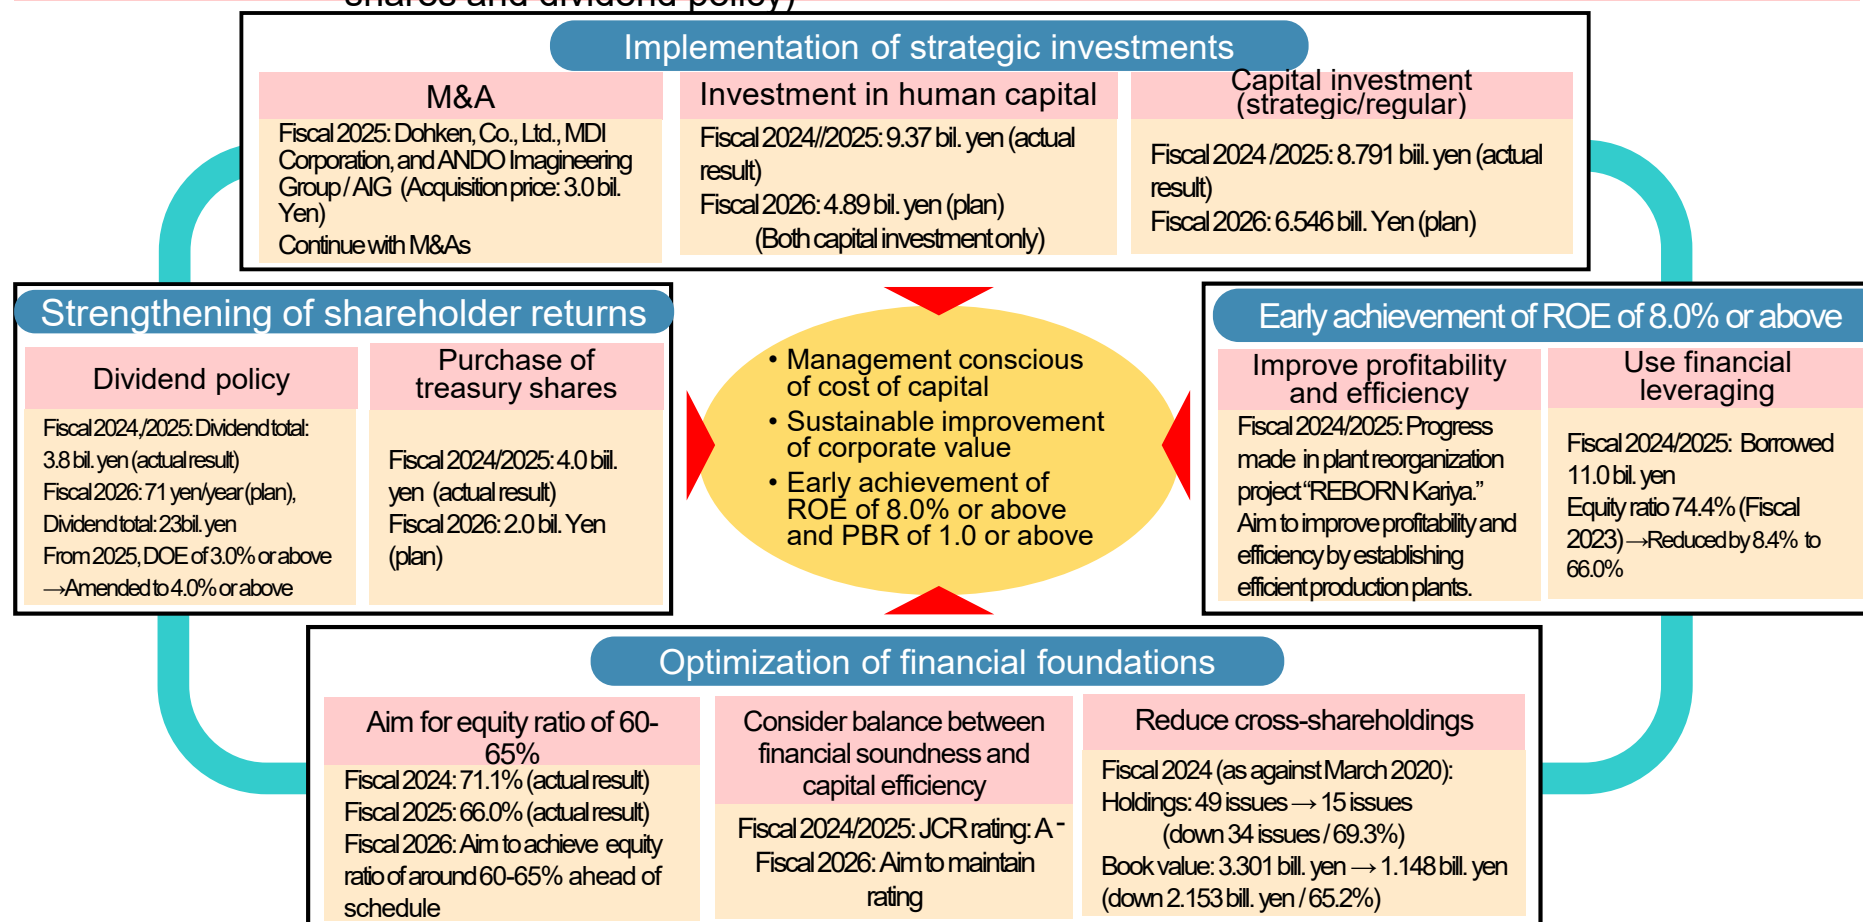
shares and dividend policy)

Implementation of strategic investments

M&A

Fiscal 2025: Dohken, Co., Ltd., MDI Corporation, and ANDO Imagineering Group / AIG (Acquisition price: 3.0 bil. Yen)

Continue with M&As

Investment in human capital

Fiscal 2024//2025: 9.37 bil. yen (actual result)

Fiscal 2026: 4.89 bil. yen (plan)

(Both capital investment only)

Capital investment (strategic/regular)

Fiscal 2024 /2025: 8.791 bill. yen (actual result)

Fiscal 2026: 6.546 bill. Yen (plan)

Strengthening of shareholder returns

Dividend policy

Fiscal 2024/2025: Dividend total: 3.8 bil. yen (actual result)

Fiscal 2026: 71 yen/year (plan), Dividend total: 23bil. yen

From 2025, DOE of 3.0% or above →Amended to 4.0% or above

Purchase of treasury shares

Fiscal 2024/2025: 4.0 bill. yen (actual result)

Fiscal 2026: 2.0 bil. Yen (plan)

• Management conscious of cost of capital

• Sustainable improvement of corporate value

• Early achievement of ROE of 8.0% or above and PBR of 1.0 or above

Early achievement of ROE of 8.0% or above

Improve profitability and efficiency

Fiscal 2024/2025: Progress made in plant reorganization project "REBORN Kariya."

Aim to improve profitability and efficiency by establishing efficient production plants.

Use financial leveraging

Fiscal 2024/2025: Borrowed 11.0 bil. yen

Equity ratio 74.4% (Fiscal 2023)→Reduced by 8.4% to 66.0%

Optimization of financial foundations

Aim for equity ratio of 60-65%

Fiscal 2024: 71.1% (actual result)

Fiscal 2025: 66.0% (actual result)

Fiscal 2026: Aim to achieve equity ratio of around 60-65% ahead of schedule

Consider balance between financial soundness and capital efficiency

Fiscal 2024/2025: JCR rating: A⁻

Fiscal 2026: Aim to maintain rating

Reduce cross-shareholdings

Fiscal 2024 (as against March 2020):

Holdings: 49 issues → 15 issues (down 34 issues / 69.3%)

Book value: 3.301 bill. yen → 1.148 bill. yen (down 2.153 bill. yen / 65.2%)